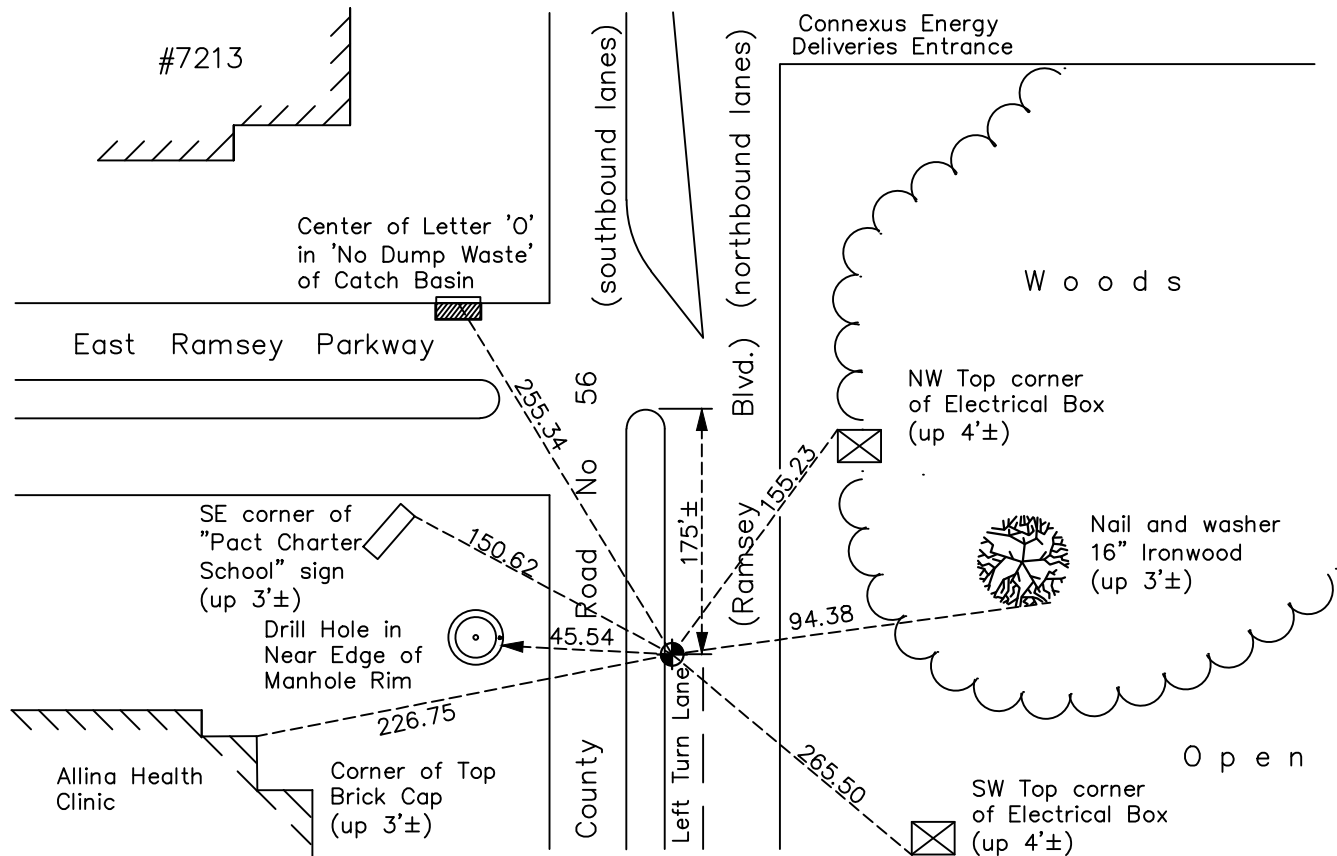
#7213

(southbound lanes)

(northbound lanes)

Connexus Energy
Deliveries Entrance

Center of Letter 'O'
in 'No Dump Waste'
of Catch Basin

Woods

East Ramsey Parkway

255.34

56

Blvd.)

NW Top corner
of Electrical Box
(up 4'±)

155.23

No

175'±

SE corner of
"Pact Charter
School" sign
(up 3'±)

150.62

Road

(Ramsey

Nail and washer
16" Ironwood
(up 3'±)

Drill Hole in
Near Edge of
Manhole Rim

45.54

94.38

Lane

226.75

Turn

Allina Health
Clinic

Corner of Top
Brick Cap
(up 3'±)

County

Left

265.50

Open

SW Top corner
of Electrical Box
(up 4'±)